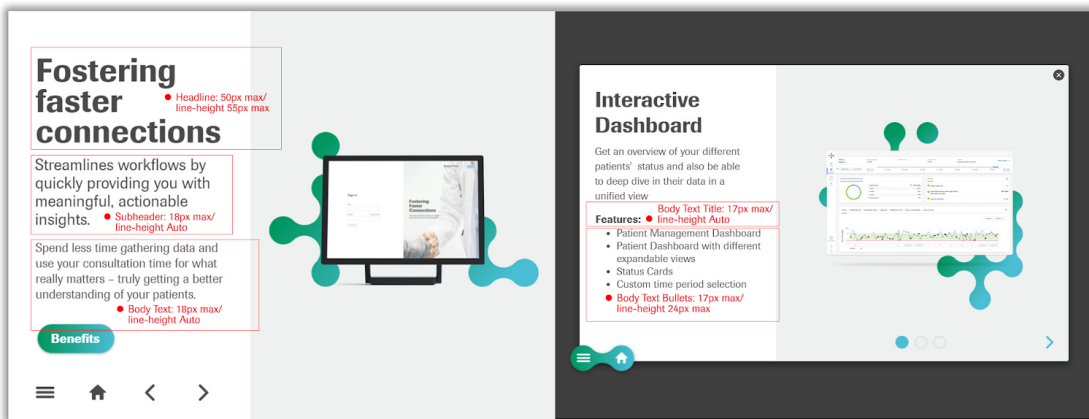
Fostering faster connections

Headline: 50px max/ line-height 55px max

Streamlines workflows by quickly providing you with meaningful, actionable insights.

Subheader: 18px max/ line-height Auto

Spend less time gathering data and use your consultation time for what really matters – truly getting a better understanding of your patients.

Body Text: 18px max/ line-height Auto

Benefits

Sign in

Fostering faster connections

Interactive Dashboard

Get an overview of your different patients' status and also be able to deep dive in their data in a unified view

Features:

Body Text Title: 17px max/ line-height Auto

- Patient Management Dashboard
- Patient Dashboard with different expandable views
- Status Cards
- Custom time period selection

Body Text Bullets: 17px max/ line-height 24px max